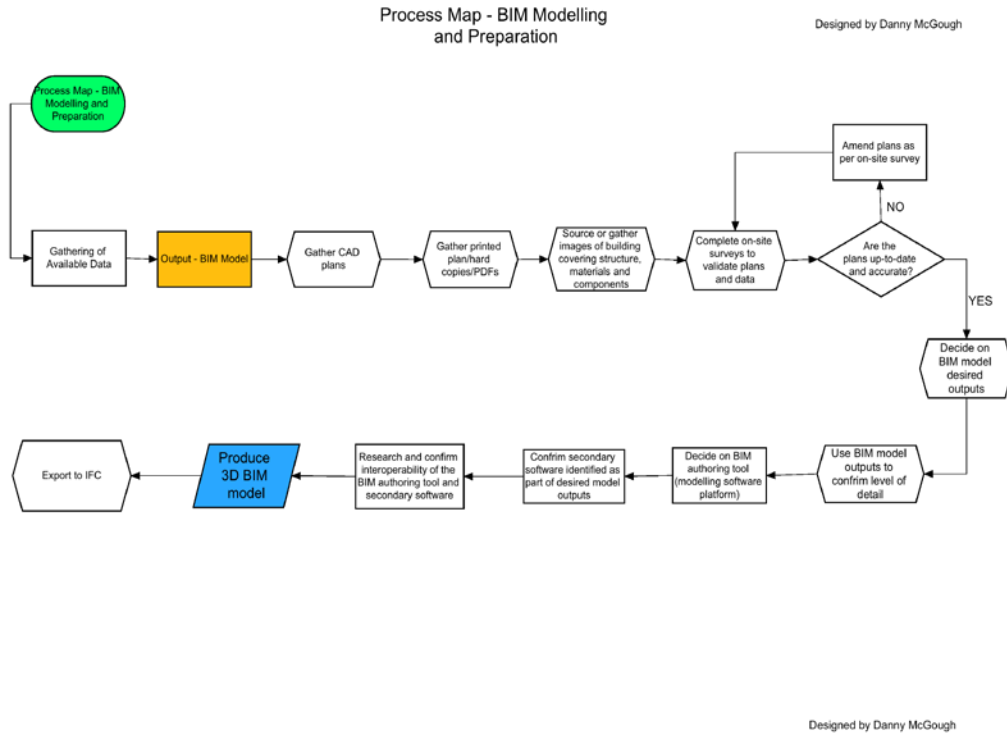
Process Map - BIM Modelling and Preparation

Designed by Danny McGough

Process Map - BIM Modelling and Preparation

Gathering of Available Data

Output - BIM Model

Gather CAD plans

Gather printed plan/hard copies/PDFs

Source or gather images of building covering structure, materials and components

Complete on-site surveys to validate plans and data

Amend plans as per on-site survey

NO

Are the plans up-to-date and accurate?

YES

Decide on BIM model desired outputs

Use BIM model outputs to confirm level of detail

Decide on BIM authoring tool (modelling software platform)

Confrim secondary software identified as part of desired model outputs

Research and confirm interoperability of the BIM authoring tool and secondary software

Produce 3D BIM model

Export to IFC

Designed by Danny McGough